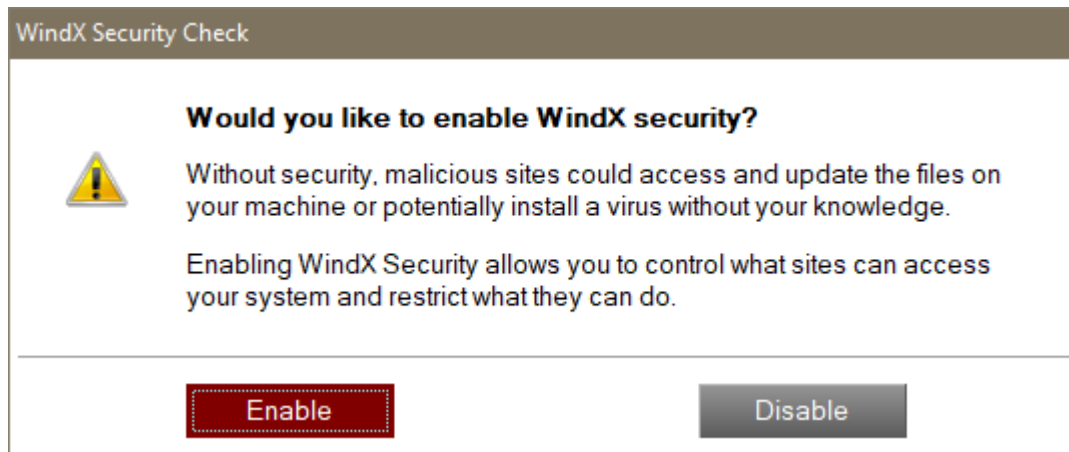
WindX Security Check

Would you like to enable WindX security?

Without security, malicious sites could access and update the files on your machine or potentially install a virus without your knowledge.

Enabling WindX Security allows you to control what sites can access your system and restrict what they can do.

Enable

Disable